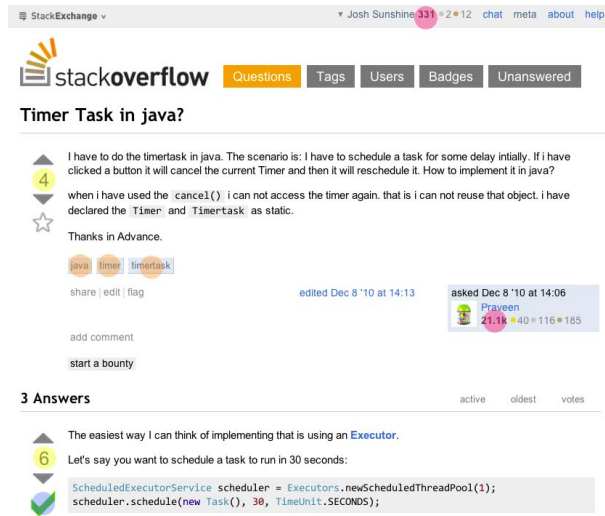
StackExchange ▾

▾ Josh Sunshine 331 • 2 • 12 chat meta about help

stackoverflow Questions Tags Users Badges Unanswered

Timer Task in java?

4

I have to do the timertask in java. The scenario is: I have to schedule a task for some delay intially. If i have clicked a button it will cancel the current Timer and then it will reschedule it. How to implement it in java?

when i have used the `cancel()` i can not access the timer again. that is i can not reuse that object. i have declared the `Timer` and `Timertask` as static.

Thanks in Advance.

java timer timertask

share | edit | flag

edited Dec 8 '10 at 14:13

asked Dec 8 '10 at 14:06
Praveen
21.1k • 40 • 116 • 185

add comment

start a bounty

3 Answers

active oldest votes

6

The easiest way I can think of implementing that is using an Executor.

Let's say you want to schedule a task to run in 30 seconds:

```
ScheduledExecutorService scheduler = Executors.newScheduledThreadPool(1);
scheduler.schedule(new Task(), 30, TimeUnit.SECONDS);
```